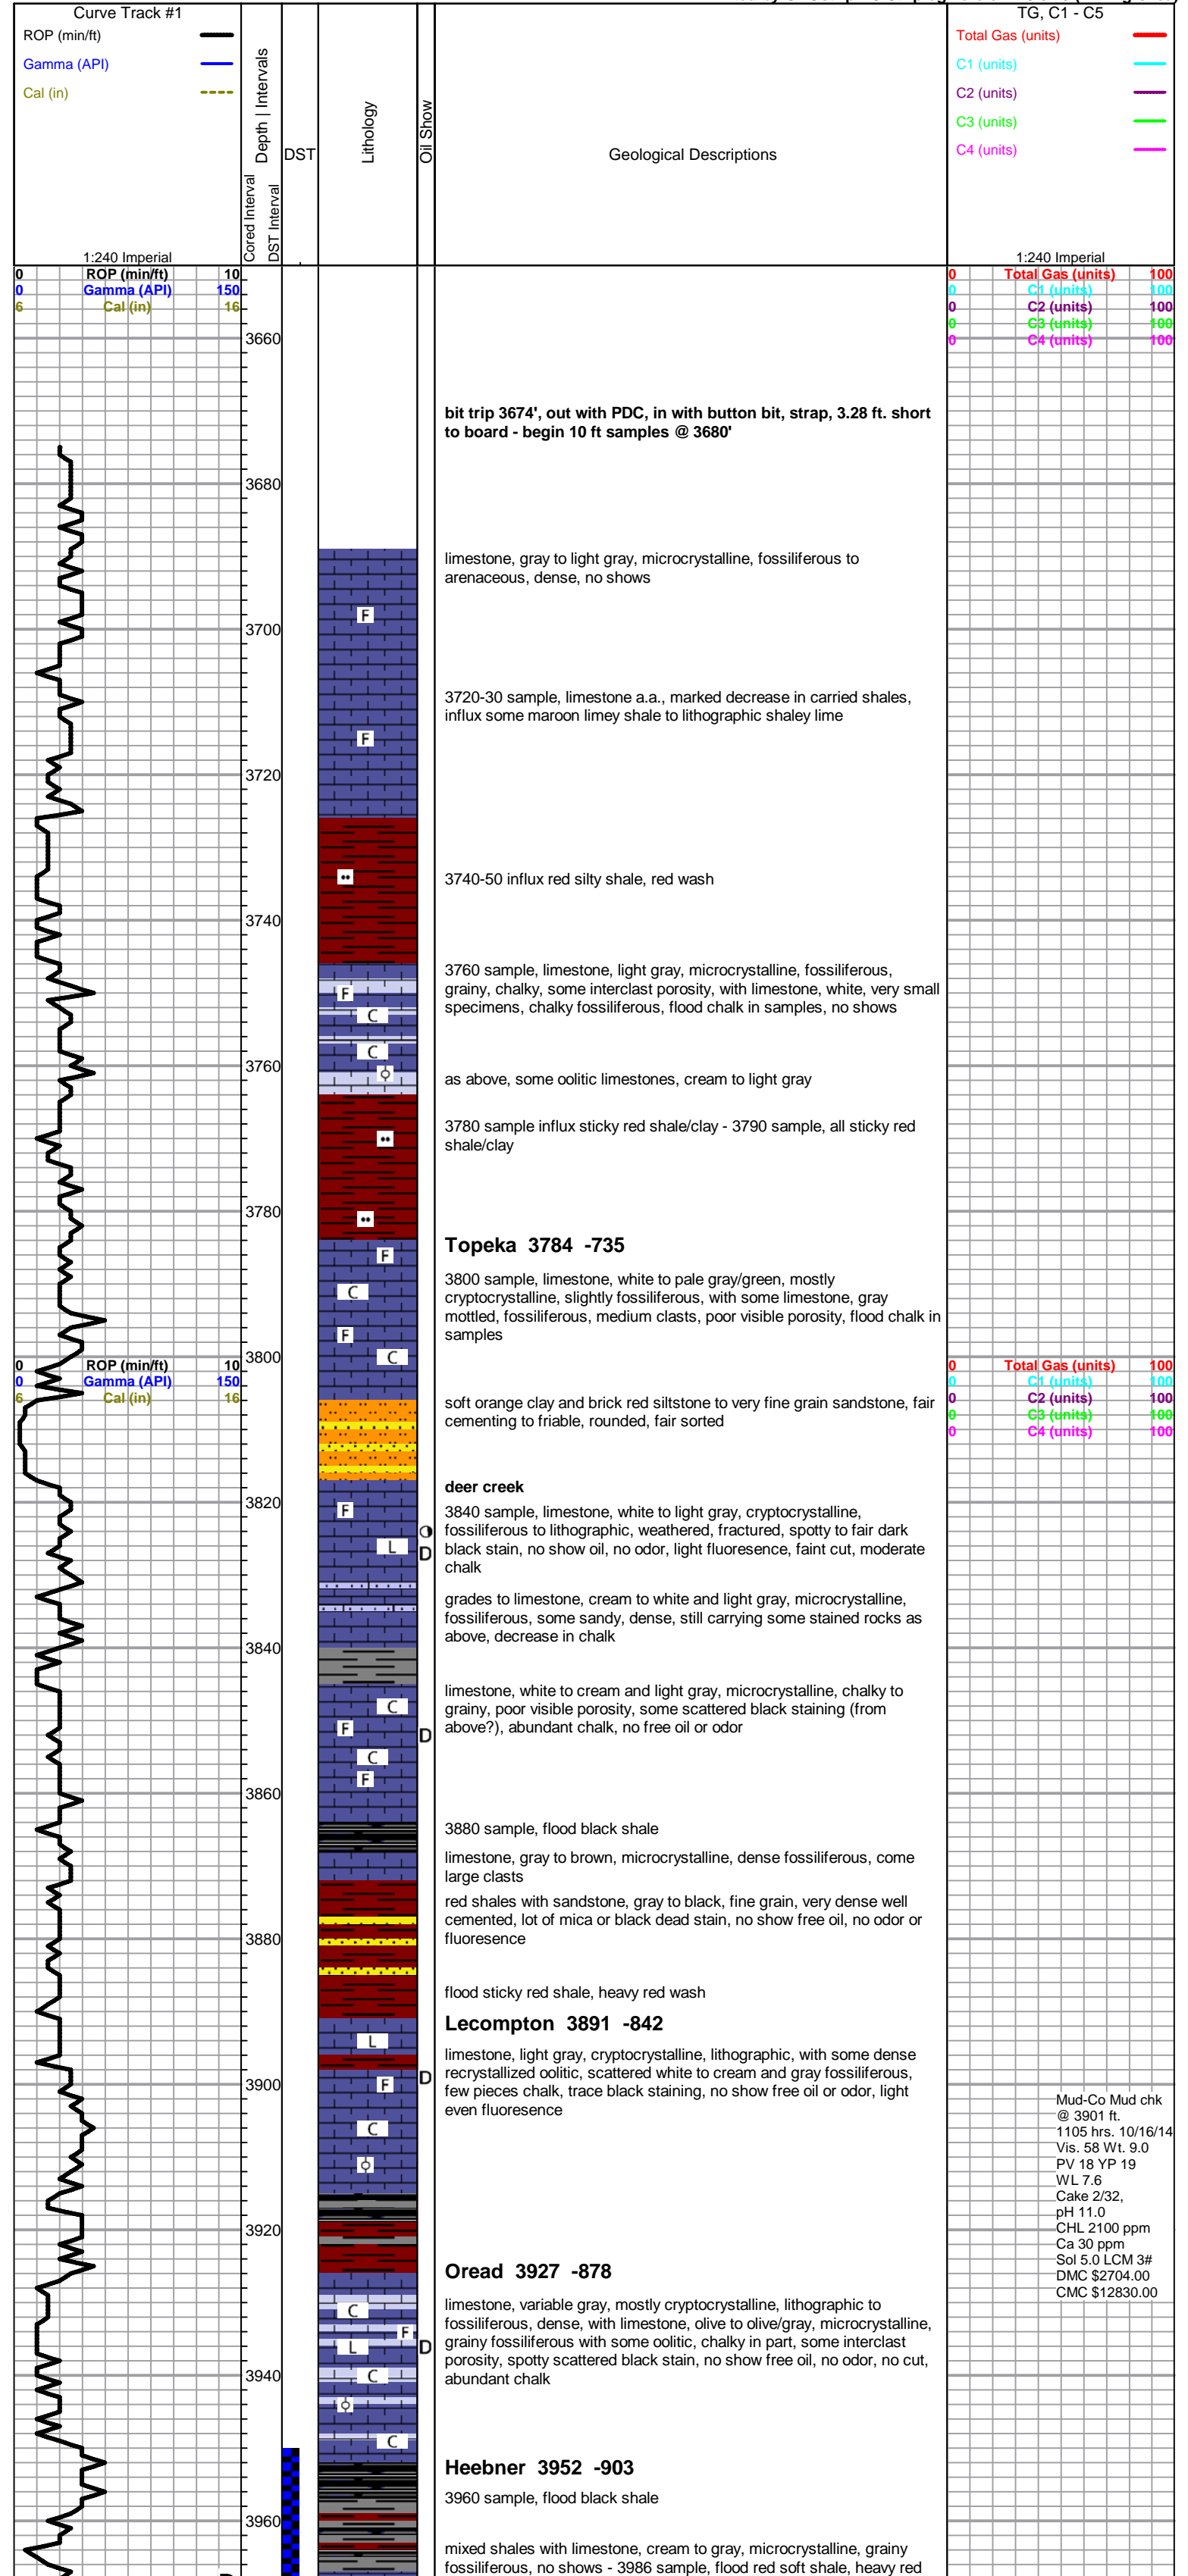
Curve Track #1
ROP (min/ft)
Gamma (API)
Cal (in)
1:240 Imperial
Cored Interval
DST Interval
Depth | Intervals
DST
Lithology
Oil Show
Geological Descriptions
TG, C1 - C5
Total Gas (units)
C1 (units)
C2 (units)
C3 (units)
C4 (units)
1:240 Imperial

0 ROP (min/ft) 10
0 Gamma (API) 150
6 Cal (in) 16

0 Total Gas (units) 100
0 C1 (units) 100
0 C2 (units) 100
0 C3 (units) 100
0 C4 (units) 100

3660

bit trip 3674', out with PDC, in with button bit, strap, 3.28 ft. short to board - begin 10 ft samples @ 3680'

3680

limestone, gray to light gray, microcrystalline, fossiliferous to arenaceous, dense, no shows

F

3700

3720-30 sample, limestone a.a., marked decrease in carried shales, influx some maroon limey shale to lithographic shaley lime

F

3720

3740-50 influx red silty shale, red wash

3740

3760 sample, limestone, light gray, microcrystalline, fossiliferous, grainy, chalky, some interclast porosity, with limestone, white, very small specimens, chalky fossiliferous, flood chalk in samples, no shows

F
C
C

3760

as above, some oolitic limestones, cream to light gray

3780 sample influx sticky red shale/clay - 3790 sample, all sticky red shale/clay

3780

Topeka 3784 -735

F
C

3800 sample, limestone, white to pale gray/green, mostly cryptocrystalline, slightly fossiliferous, with some limestone, gray mottled, fossiliferous, medium clasts, poor visible porosity, flood chalk in samples

F
C

3800

0 ROP (min/ft) 10
0 Gamma (API) 150
6 Cal (in) 16

0 Total Gas (units) 100
0 C1 (units) 100
0 C2 (units) 100
0 C3 (units) 100
0 C4 (units) 100

soft orange clay and brick red siltstone to very fine grain sandstone, fair cementing to friable, rounded, fair sorted

deer creek

3820

F
L
D

3840 sample, limestone, white to light gray, cryptocrystalline, fossiliferous to lithographic, weathered, fractured, spotty to fair dark black stain, no show oil, no odor, light fluoresence, faint cut, moderate chalk

grades to limestone, cream to white and light gray, microcrystalline, fossiliferous, some sandy, dense, still carrying some stained rocks as above, decrease in chalk

3840

limestone, white to cream and light gray, microcrystalline, chalky to grainy, poor visible porosity, some scattered black staining (from above?), abundant chalk, no free oil or odor

C
F
D
C
F

3860

3880 sample, flood black shale

limestone, gray to brown, microcrystalline, dense fossiliferous, come large clasts

red shales with sandstone, gray to black, fine grain, very dense well cemented, lot of mica or black dead stain, no show free oil, no odor or fluorescence

3880

flood sticky red shale, heavy red wash

Lecompton 3891 -842

L

limestone, light gray, cryptocrystalline, lithographic, with some dense recrystallized oolitic, scattered white to cream and gray fossiliferous, few pieces chalk, trace black staining, no show free oil or odor, light even fluoresence

3900

F
D
C

Mud-Co Mud chk
@ 3901 ft.
1105 hrs. 10/16/14
Vis. 58 Wt. 9.0
PV 18 YP 19
WL 7.6
Cake 2/32,
pH 11.0
CHL 2100 ppm
Ca 30 ppm
Sol 5.0 LCM 3#
DMC $2704.00
CMC $12830.00

3920

Oread 3927 -878

limestone, variable gray, mostly cryptocrystalline, lithographic to fossiliferous, dense, with limestone, olive to olive/gray, microcrystalline, grainy fossiliferous with some oolitic, chalky in part, some interclast porosity, spotty scattered black stain, no show free oil, no odor, no cut, abundant chalk

C
F
L
D
C

3940

C

Heebner 3952 -903

3960 sample, flood black shale

3960

mixed shales with limestone, cream to gray, microcrystalline, grainy fossiliferous, no shows - 3986 sample, flood red soft shale, heavy red